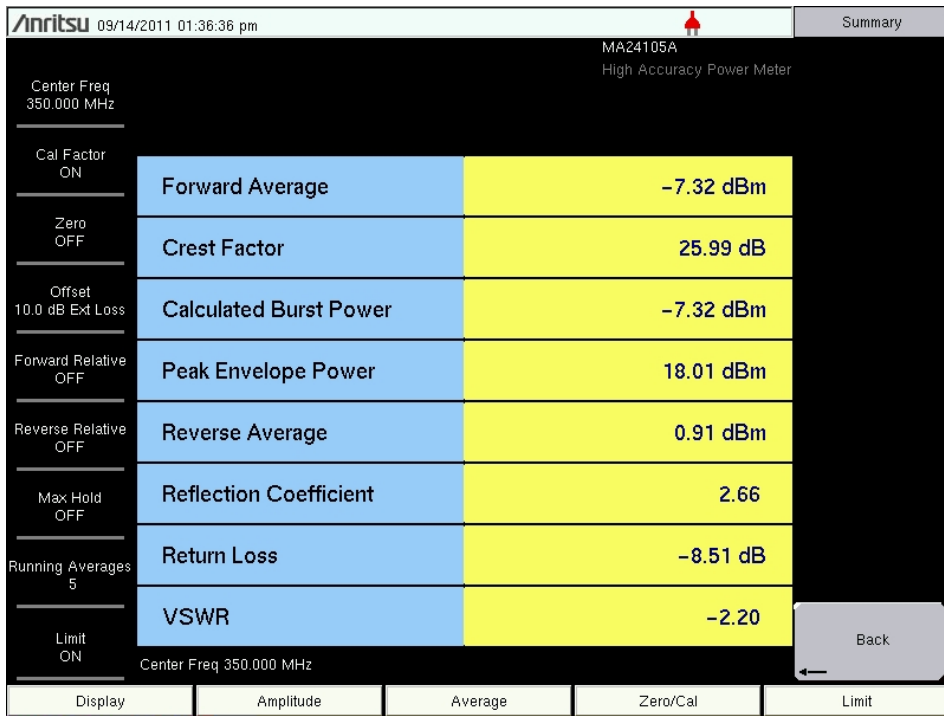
/inritsu 09/14/2011 01:36:36 pm

Summary

MA24105A
High Accuracy Power Meter

Center Freq
350.000 MHz

Cal Factor
ON

Zero
OFF

Offset
10.0 dB Ext Loss

Forward Relative
OFF

Reverse Relative
OFF

Max Hold
OFF

Running Averages
5

Limit
ON

| | |
|---|---|
| Forward Average | -7.32 dBm |
| Crest Factor | 25.99 dB |
| Calculated Burst Power | -7.32 dBm |
| Peak Envelope Power | 18.01 dBm |
| Reverse Average | 0.91 dBm |
| Reflection Coefficient | 2.66 |
| Return Loss | -8.51 dB |
| VSWR | -2.20 |

Center Freq 350.000 MHz

Back

Display | Amplitude | Average | Zero/Cal | Limit